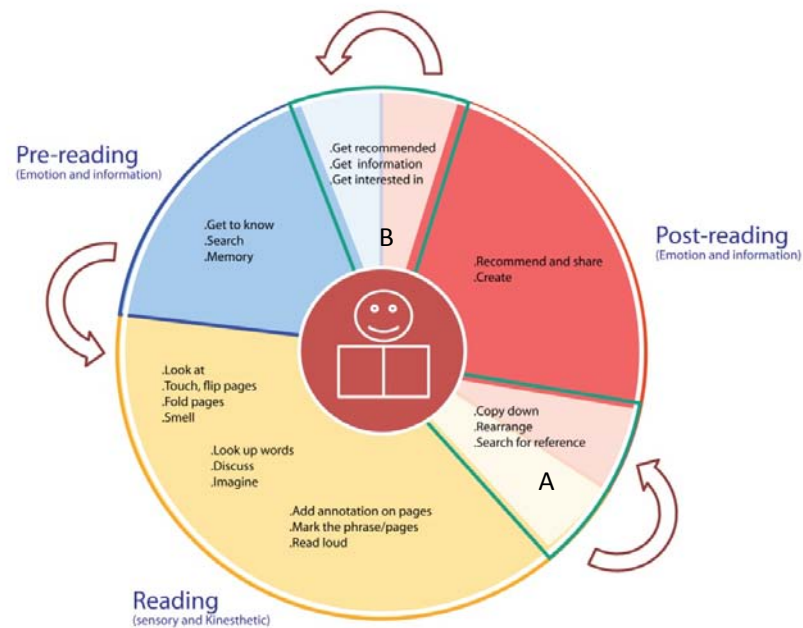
Pre-reading
(Emotion and information)

.Get to know
.Search
.Memory

.Get recommended
.Get information
.Get interested in

B

Post-reading
(Emotion and information)

.Recommend and share
.Create

.Copy down
.Rearrange
.Search for reference

A

.Look at
.Touch, flip pages
.Fold pages
.Smell

.Look up words
.Discuss
.Imagine

.Add annotation on pages
.Mark the phrase/pages
.Read loud

Reading
(sensory and Kinesthetic)